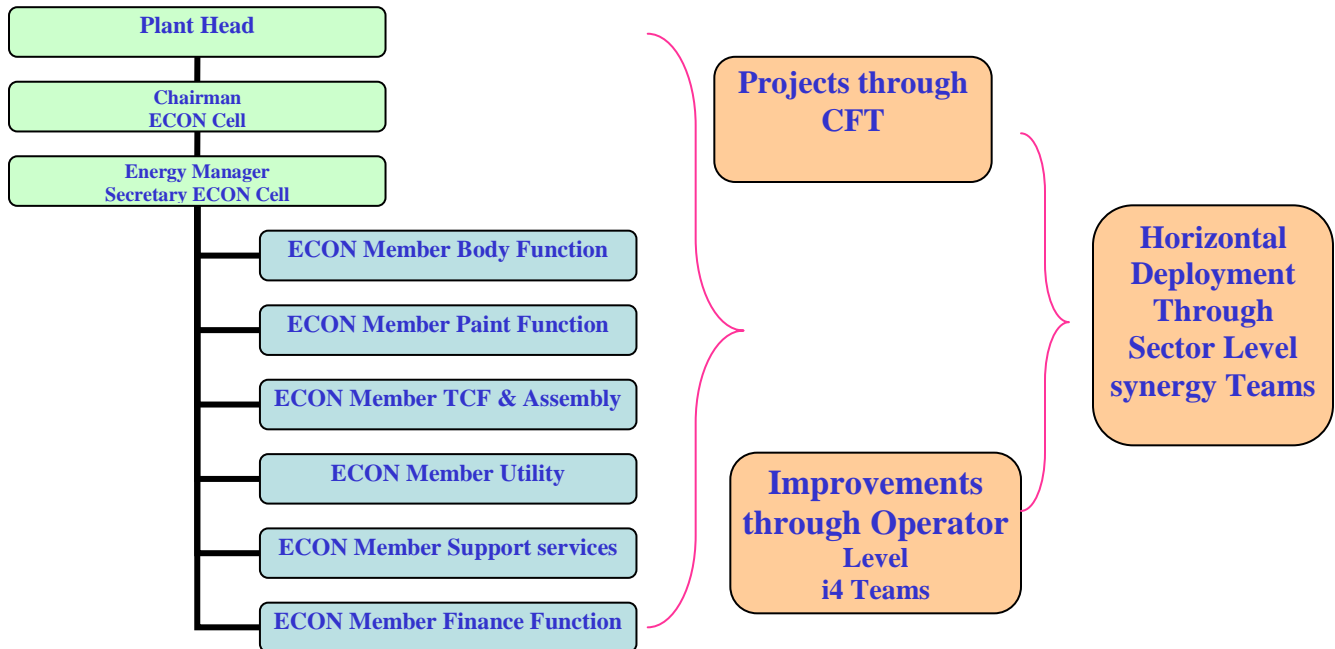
Plant Head

Chairman
ECON Cell

Energy Manager
Secretary ECON Cell

ECON Member Body Function

ECON Member Paint Function

ECON Member TCF & Assembly

ECON Member Utility

ECON Member Support services

ECON Member Finance Function

Projects through CFT

Improvements through Operator Level i4 Teams

Horizontal Deployment Through Sector Level synergy Teams